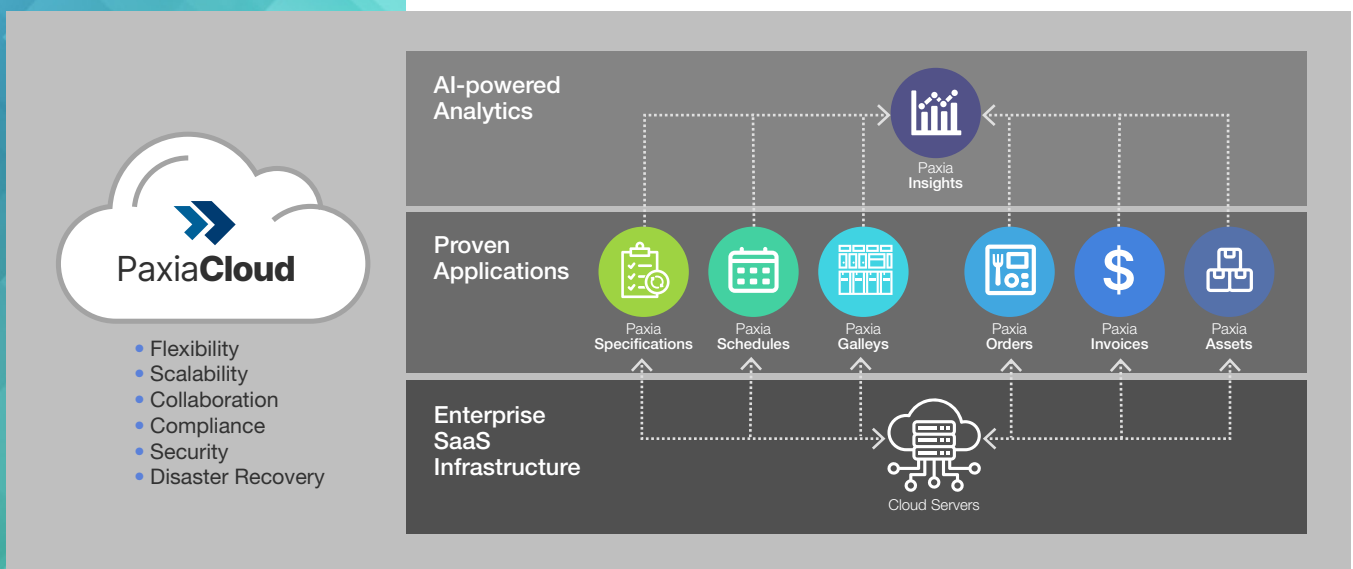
PaxiaCloud

• Flexibility
• Scalability
• Collaboration
• Compliance
• Security
• Disaster Recovery

AI-powered Analytics

Paxia Insights

Proven Applications

Paxia Specifications

Paxia Schedules

Paxia Galleys

Paxia Orders

Paxia Invoices

Paxia Assets

Enterprise SaaS Infrastructure

Cloud Servers